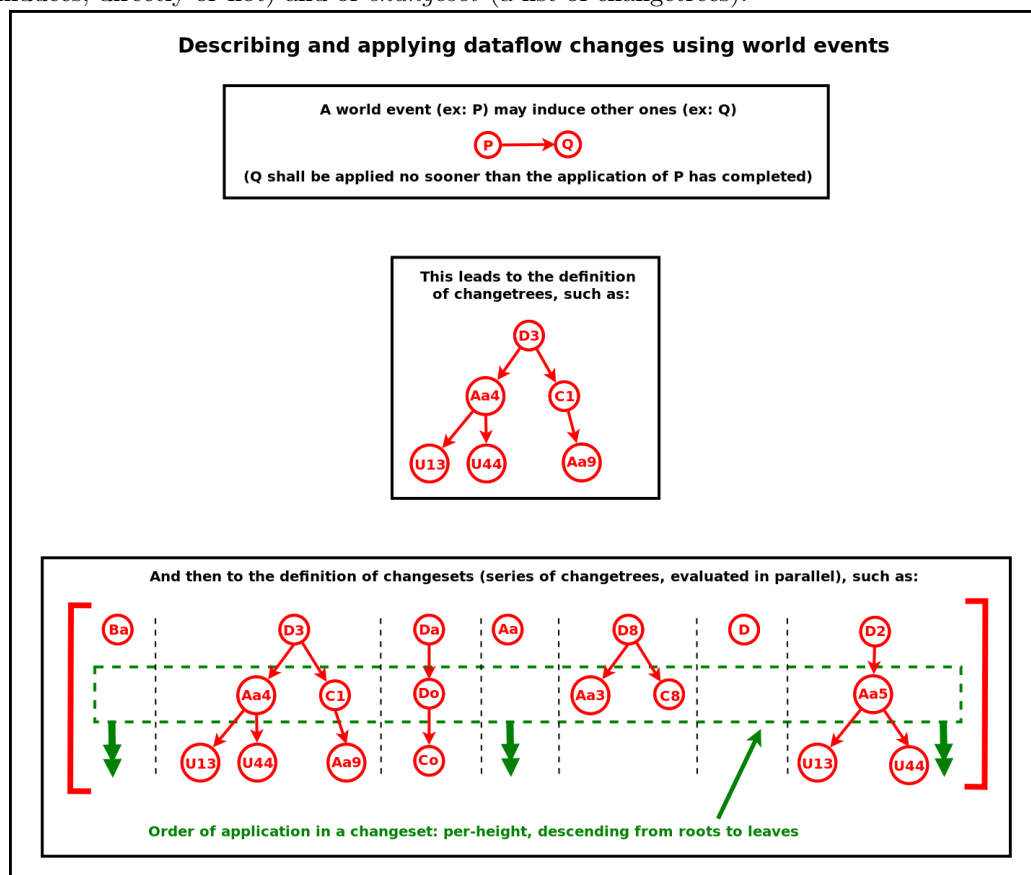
induces, directly or not) and of *changeset* (a list of changetrees).

Describing and applying dataflow changes using world events

A world event (ex: P) may induce other ones (ex: Q)

P Q

(Q shall be applied no sooner than the application of P has completed)

This leads to the definition of changetrees, such as:

D3
Aa4 C1
U13 U44 Aa9

And then to the definition of changesets (series of changetrees, evaluated in parallel), such as:

Ba D3 Da Aa D8 D D2
Aa4 C1 Do Aa3 C8 Aa5
U13 U44 Aa9 Co U13 U44

Order of application in a changeset: per-height, descending from roots to leaves